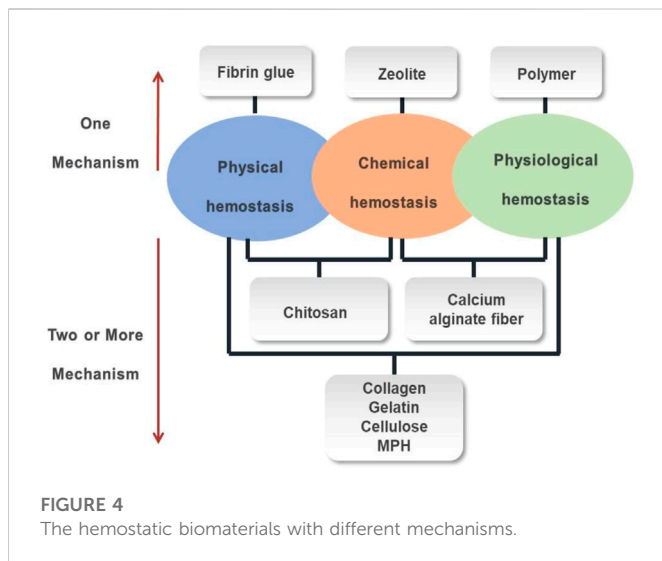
Fibrin glue

Zeolite

Polymer

One

Mechanism

Physical hemostasis

Chemical hemostasis

Physiological hemostasis

Chitosan

Calcium alginate fiber

Two or More

Mechanism

Collagen
Gelatin
Cellulose
MPH

FIGURE 4
The hemostatic biomaterials with different mechanisms.